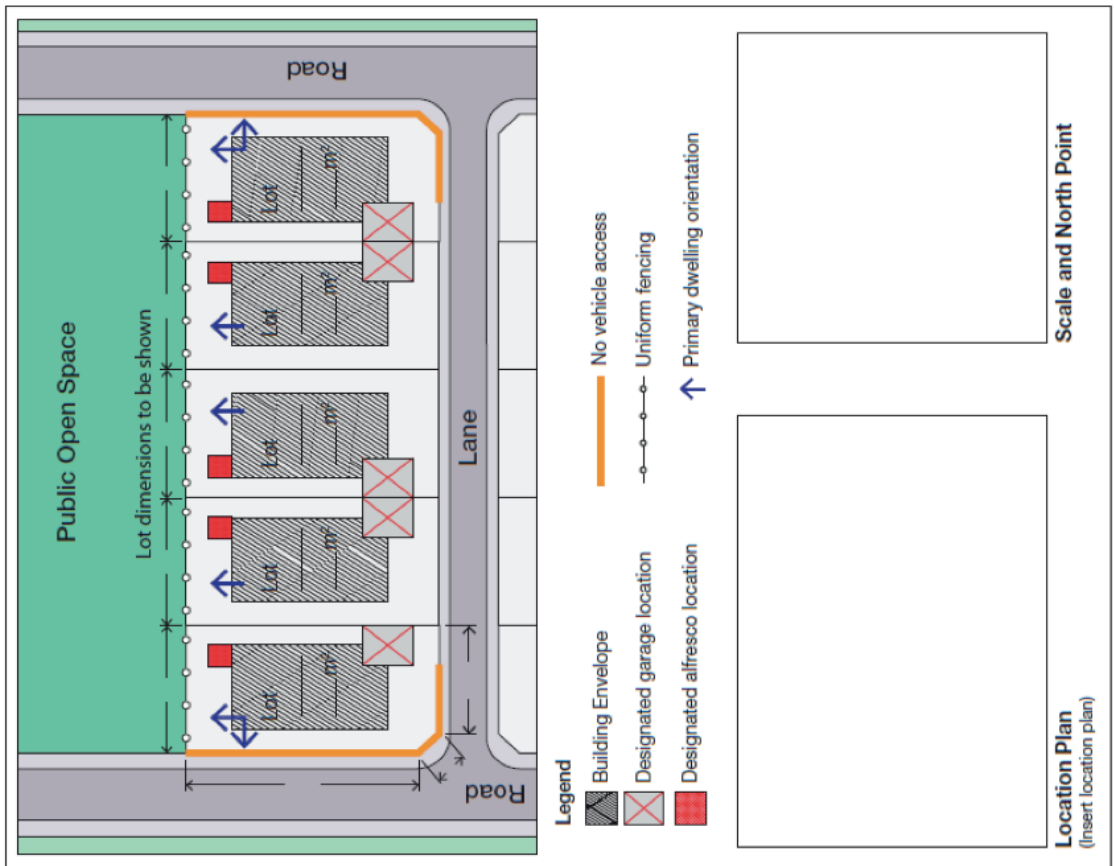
Road

Public Open Space

Lot dimensions to be shown

Lot
m²

Lot
m²

Lot
m²

Lot
m²

Lot
m²

Lane

Road

Legend

Building Envelope

Designated garage location

Designated alfresco location

No vehicle access

Uniform fencing

Primary dwelling orientation

Location Plan
(Insert location plan)

Scale and North Point